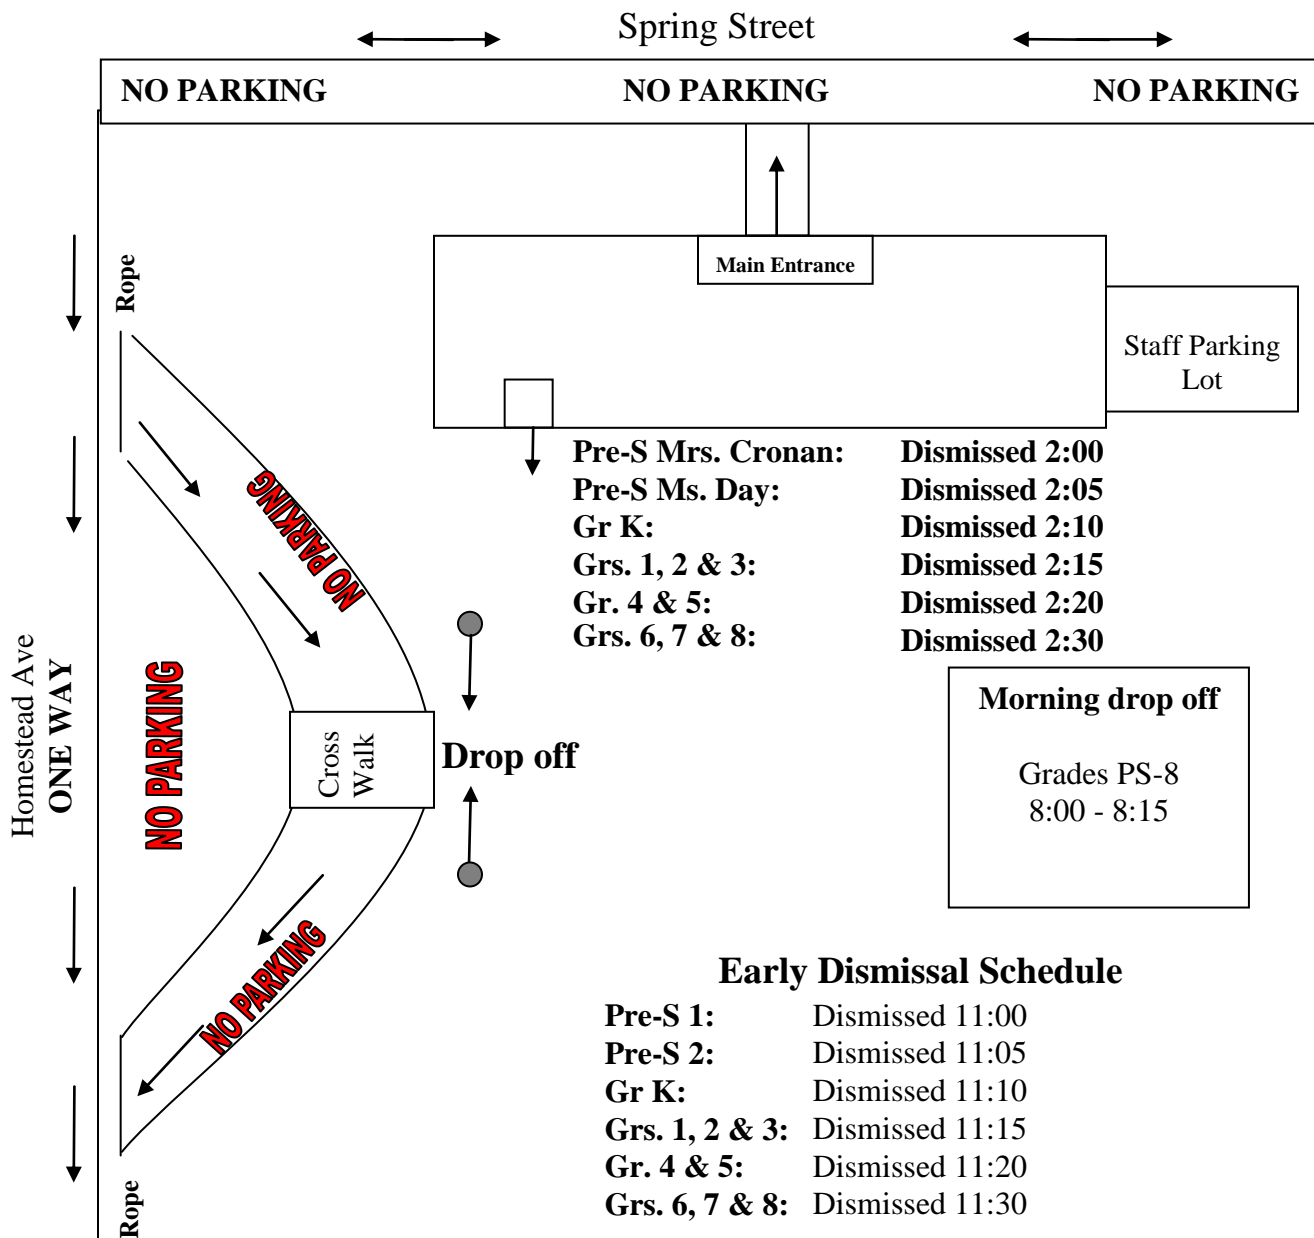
Spring Street

NO PARKING NO PARKING NO PARKING

Main Entrance

Staff Parking Lot

Rope

NO PARKING

Homestead Ave
ONE WAY

NO PARKING

Cross Walk

Drop off

NO PARKING

Rope

| | |
|---|---|
| Pre-S Mrs. Cronan: | Dismissed 2:00 |
| Pre-S Ms. Day: | Dismissed 2:05 |
| Gr K: | Dismissed 2:10 |
| Grs. 1, 2 & 3: | Dismissed 2:15 |
| Gr. 4 & 5: | Dismissed 2:20 |
| Grs. 6, 7 & 8: | Dismissed 2:30 |

Morning drop off

Grades PS-8
8:00 - 8:15

Early Dismissal Schedule

| | |
|---|---|
| Pre-S 1: | Dismissed 11:00 |
| Pre-S 2: | Dismissed 11:05 |
| Gr K: | Dismissed 11:10 |
| Grs. 1, 2 & 3: | Dismissed 11:15 |
| Gr. 4 & 5: | Dismissed 11:20 |
| Grs. 6, 7 & 8: | Dismissed 11:30 |